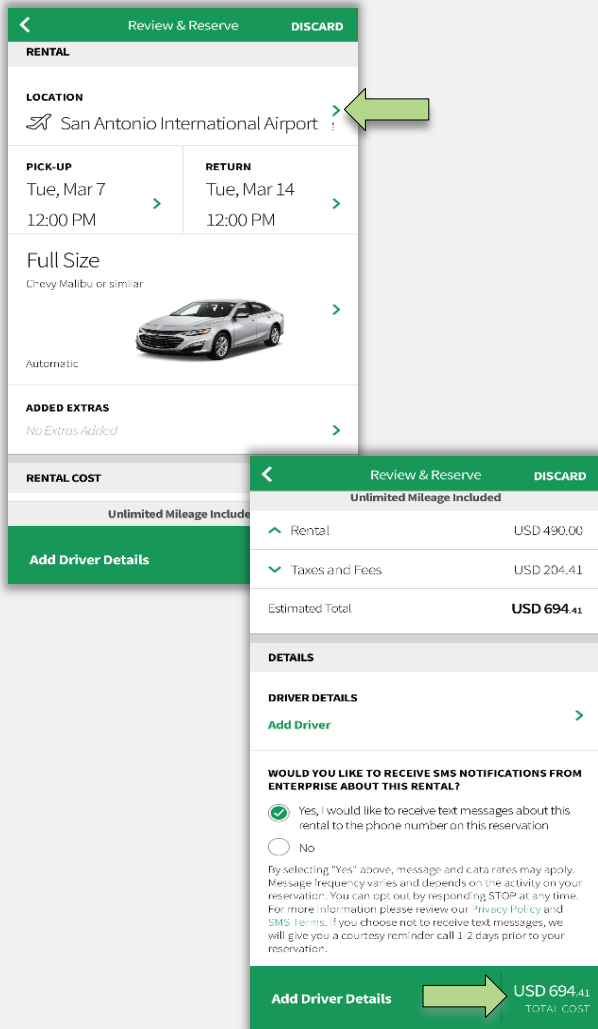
Review & Reserve DISCARD

RENTAL

LOCATION

San Antonio International Airport

PICK-UP

Tue, Mar 7

12:00 PM

RETURN

Tue, Mar 14

12:00 PM

Full Size

Chevy Malibu or similar

Automatic

ADDED EXTRAS

No Extras Added

RENTAL COST

Unlimited Mileage Include

Add Driver Details

Review & Reserve DISCARD

Unlimited Mileage Included

| Rental | USD 490.00 |
|---|---|
| Taxes and Fees | USD 204.41 |
| Estimated Total | USD 694.41 |

DETAILS

DRIVER DETAILS

Add Driver

WOULD YOU LIKE TO RECEIVE SMS NOTIFICATIONS FROM ENTERPRISE ABOUT THIS RENTAL?

Yes, I would like to receive text messages about this rental to the phone number on this reservation

No

By selecting "Yes" above, message and data rates may apply. Message frequency varies and depends on the activity on your reservation. You can opt out by responding STOP at any time. For more information please review our Privacy Policy and SMS Terms. If you choose not to receive text messages, we will give you a courtesy reminder call 1-2 days prior to your reservation.

Add Driver Details

USD 694.41

TOTAL COST